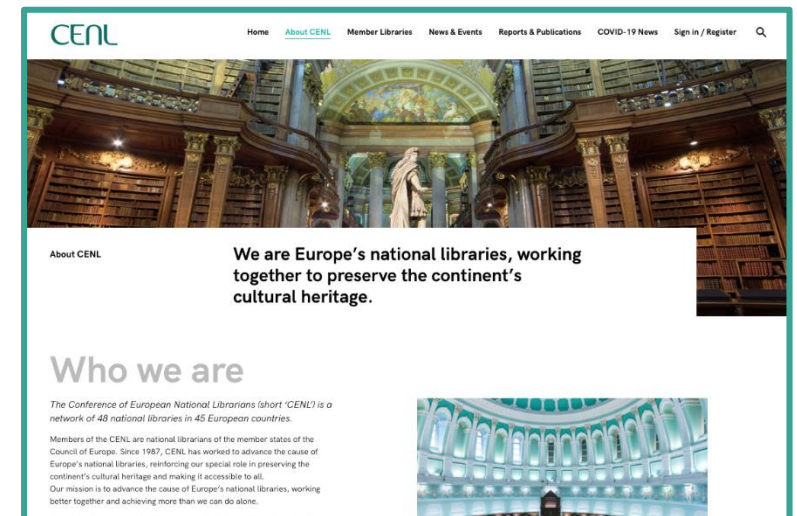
CENL

Home About CENL Member Libraries News & Events Reports & Publications COVID-19 News Sign in / Register

About CENL

We are Europe's national libraries, working together to preserve the continent's cultural heritage.

Who we are

The Conference of European National Librarians (short 'CENL') is a network of 48 national libraries in 45 European countries.

Members of the CENL are national librarians of the member states of the Council of Europe. Since 1987, CENL has worked to advance the cause of Europe's national libraries, reinforcing our special role in preserving the continent's cultural heritage and making it accessible to all.
Our mission is to advance the cause of Europe's national libraries, working better together and achieving more than we can do alone.